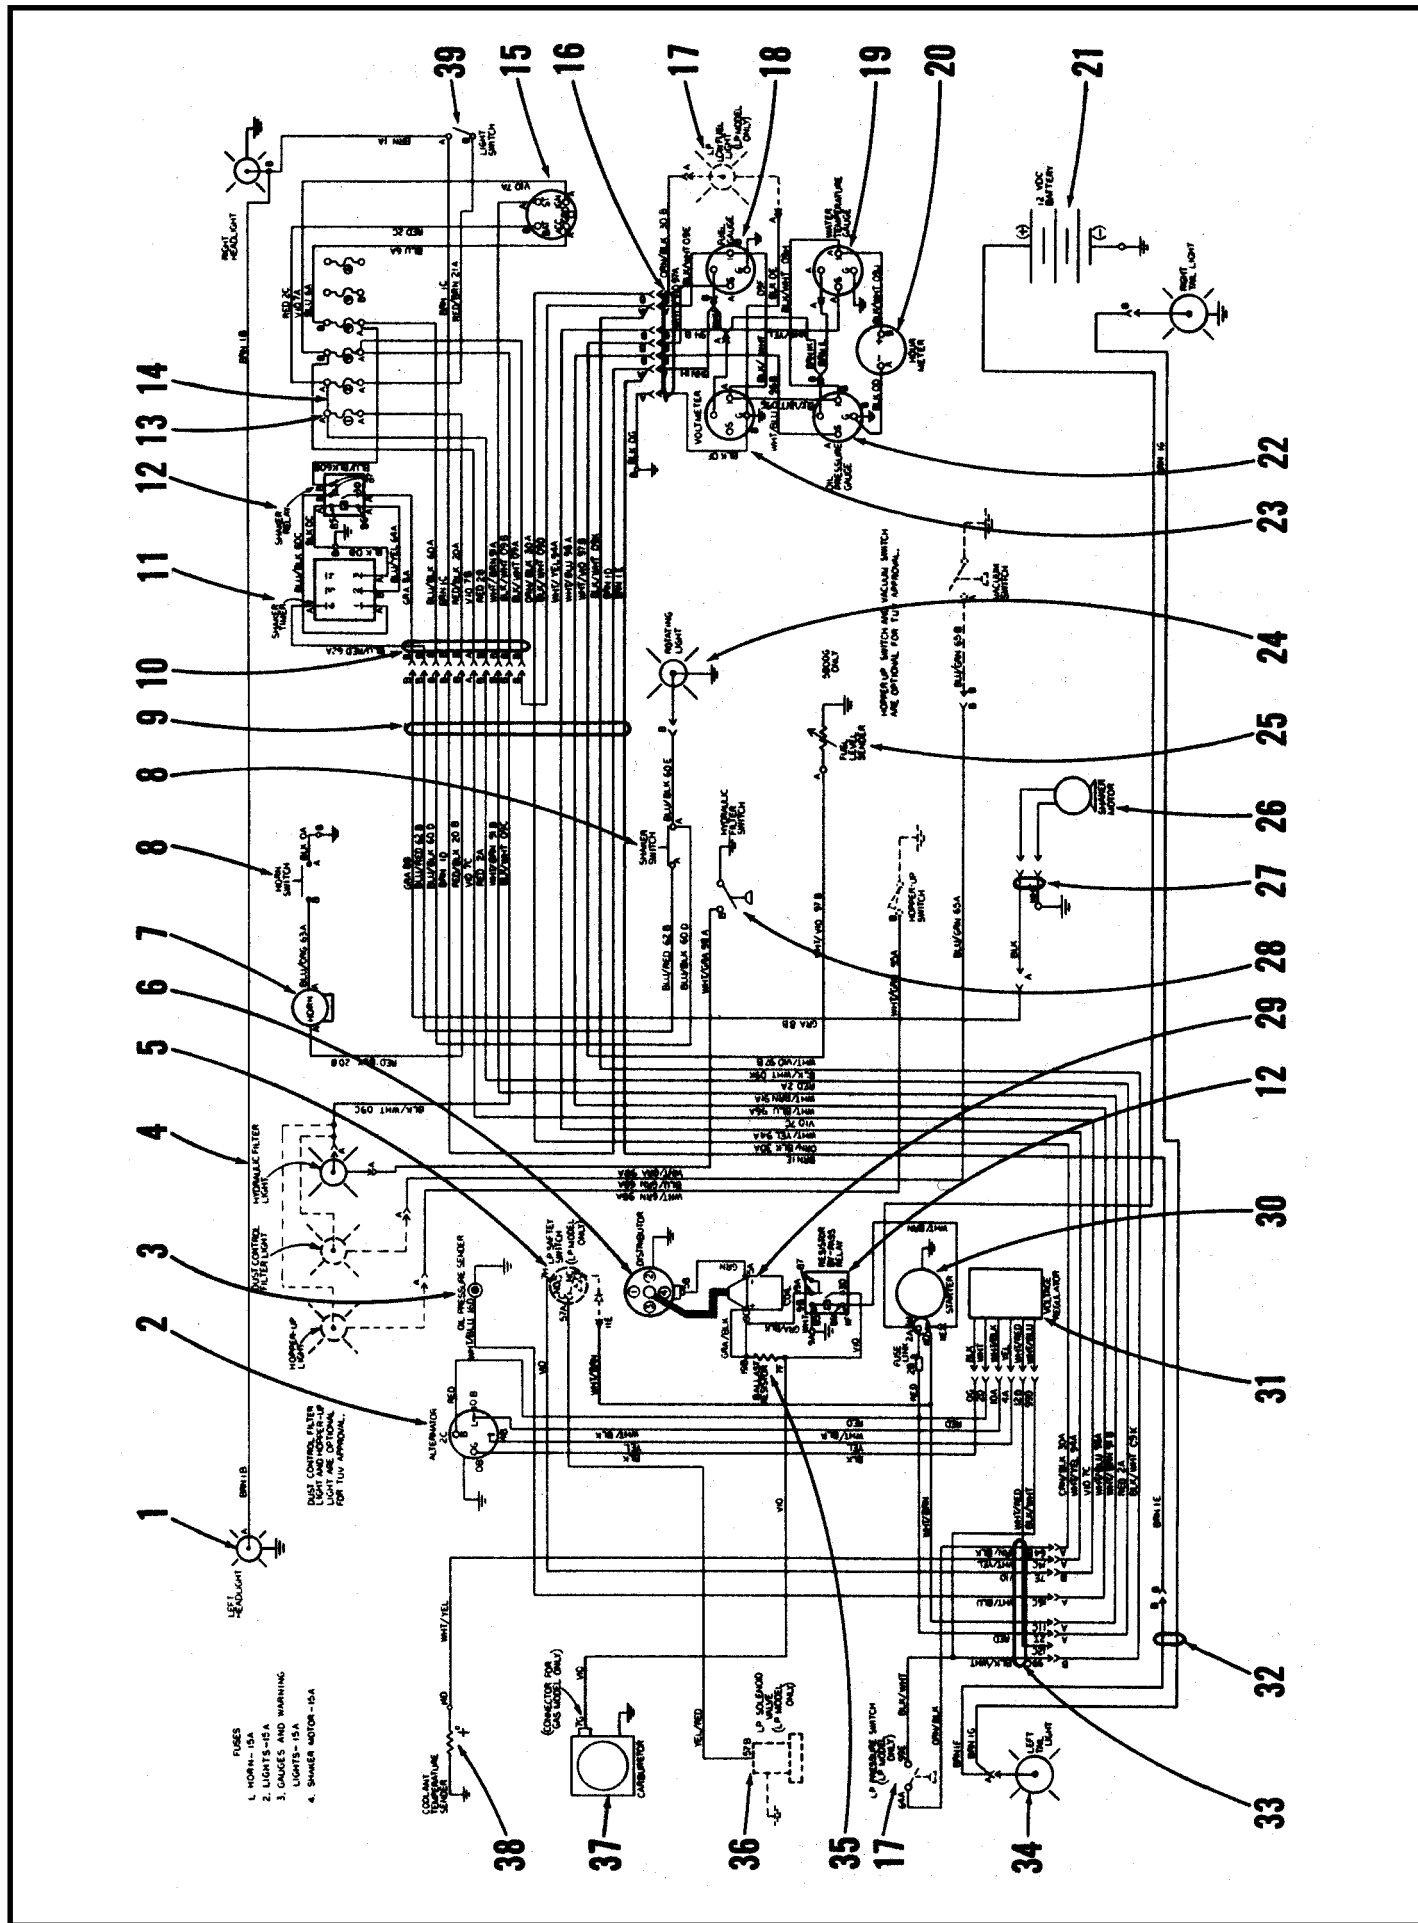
FUSES
1. HORN - 15A
2. LIGHTS - 15A
3. GAUGES AND WARNING LIGHTS - 15A
4. SHAKER MOTOR - 15A

DUST CONTROL FILTER LIGHT AND HOPPER-UP LIGHT ARE OPTIONAL FOR TUV APPROVAL.

HOPPER-UP SWITCH AND VACUUM SWITCH ARE OPTIONAL FOR TUV APPROVAL.

LEFT HEADLIGHT
RIGHT HEADLIGHT
ALTERNATOR
OIL PRESSURE SENDER
HOPPER-UP LIGHT
DUST CONTROL FILTER LIGHT
HYDRAULIC FILTER LIGHT
HORN
HORN SWITCH
SHAKER SWITCH
SHAKER TIMER
SHAKER RELAY
LIGHT SWITCH
FUEL GAUGE
VOLTMETER
WATER TEMPERATURE GAUGE
OIL PRESSURE GAUGE
HOUR METER
12 VDC BATTERY
RIGHT TAIL LIGHT
LEFT TAIL LIGHT
ROTATING LIGHT
FUEL LEVEL SENDER
VACUUM SWITCH
SHAKER MOTOR
HYDRAULIC FILTER SWITCH
HOPPER-UP SWITCH
DISTRIBUTOR
COIL
RESISTOR BY-PASS RELAY
STARTER
VOLTAGE REGULATOR
FUSE LINK
BALLAST RESISTOR
LP SAFETY SWITCH (LP MODEL ONLY)
LP SOLENOID VALVE (LP MODEL ONLY)
LP PRESSURE SWITCH (LP MODEL ONLY)
CARBURETOR
CONNECTOR FOR GAS MODEL ONLY
COOLANT TEMPERATURE SENDER
LP FUEL LIGHT (LP MODEL ONLY)
5200G ONLY

BRN 1B
BRN 1A
BRN 1C
BRN 1D
BRN 1E
BRN 1G
RED 2A
RED 2B
RED 2C
GRA 8B
BLU/BLK 60 D
BLU/BLK 60 E
BLU/RED 62 B
RED/BLK 20 B
VIO 7C
VIO 7B
WHT/BRN 91 B
WHT/VIO 97 B
BLK/WHT 09C
BLU/ORG 63A
BLK 0A
BLU/GRN 65 B
BLU/GRN 65A
WHT/GRA 98 A
WHT/ORG 30A
ORN/BLK 30A
WHT/YEL 94A
WHT/BLU 96A
RED/BRN 21A
BLU 6A
VIO 7A
WHT/YEL
WHT/BLK
WHT/BLU
WHT/RED
BLK/RED
BLK/WHT
ORN/BLK
VIO
RED
YEL
GRN
BLK

1 2 3 4 5 6 7 8 8 9 10 11 12 13 14 15 16 17 18 19 20 21 22 23 24 25 26 27 28 29 12 30 31 32 33 34 17 35 36 37 38 39